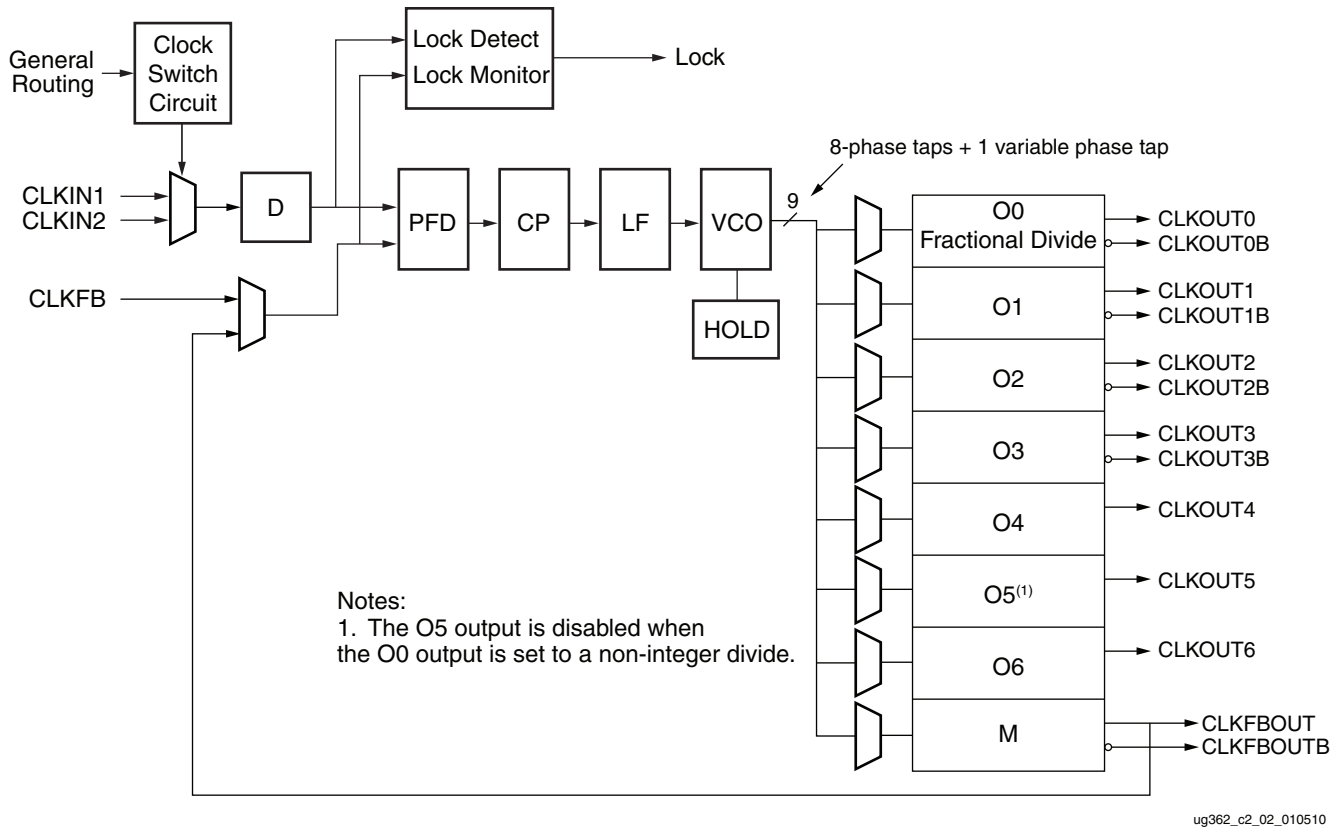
General Routing
Clock Switch Circuit
Lock Detect
Lock Monitor
Lock
8-phase taps + 1 variable phase tap
CLKIN1
CLKIN2
D
PFD
CP
LF
VCO
9
O0
Fractional Divide
CLKOUT0
CLKOUT0B
CLKFB
HOLD
O1
CLKOUT1
CLKOUT1B
O2
CLKOUT2
CLKOUT2B
O3
CLKOUT3
CLKOUT3B
O4
CLKOUT4
Notes:
1. The O5 output is disabled when the O0 output is set to a non-integer divide.
O5$^{(1)}$
CLKOUT5
O6
CLKOUT6
M
CLKFBOUT
CLKFBOUTB
ug362_c2_02_010510